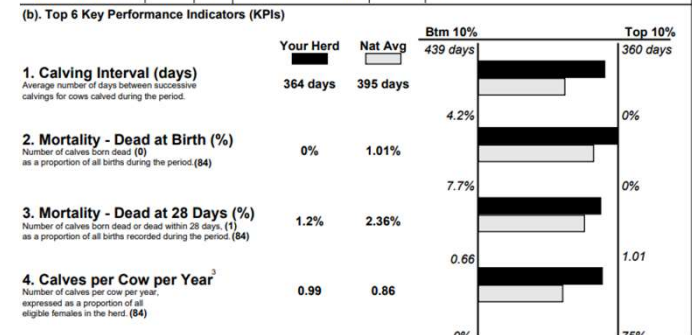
(b). Top 6 Key Performance Indicators (KPIs)

| | Your Herd | Nat Avg | Btm 10% | Top 10% |
|---|---|---|---|---|
| **1. Calving Interval (days)** Average number of days between successive calvings for cows calved during the period. | 364 days | 395 days | 439 days | 360 days |
| **2. Mortality - Dead at Birth (%)** Number of calves born dead (0) as a proportion of all births during the period.(84) | 0% | 1.01% | 4.2% | 0% |
| **3. Mortality - Dead at 28 Days (%)** Number of calves born dead or dead within 28 days, (1) as a proportion of all births recorded during the period.(84) | 1.2% | 2.36% | 7.7% | 0% |
| **4. Calves per Cow per Year$^3$** Number of calves per cow per year, expressed as a proportion of all eligible females in the herd.(84) | 0.99 | 0.86 | 0.66 | 1.01 |

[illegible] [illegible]